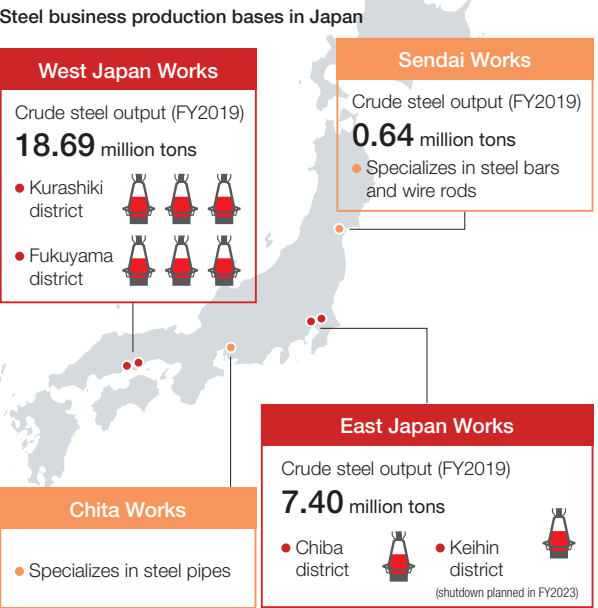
Steel business production bases in Japan

West Japan Works

Crude steel output (FY2019)

18.69 million tons

● Kurashiki district

● Fukuyama district

Sendai Works

Crude steel output (FY2019)

0.64 million tons

● Specializes in steel bars and wire rods

East Japan Works

Crude steel output (FY2019)

7.40 million tons

● Chiba district

● Keihin district

(shutdown planned in FY2023)

Chita Works

● Specializes in steel pipes